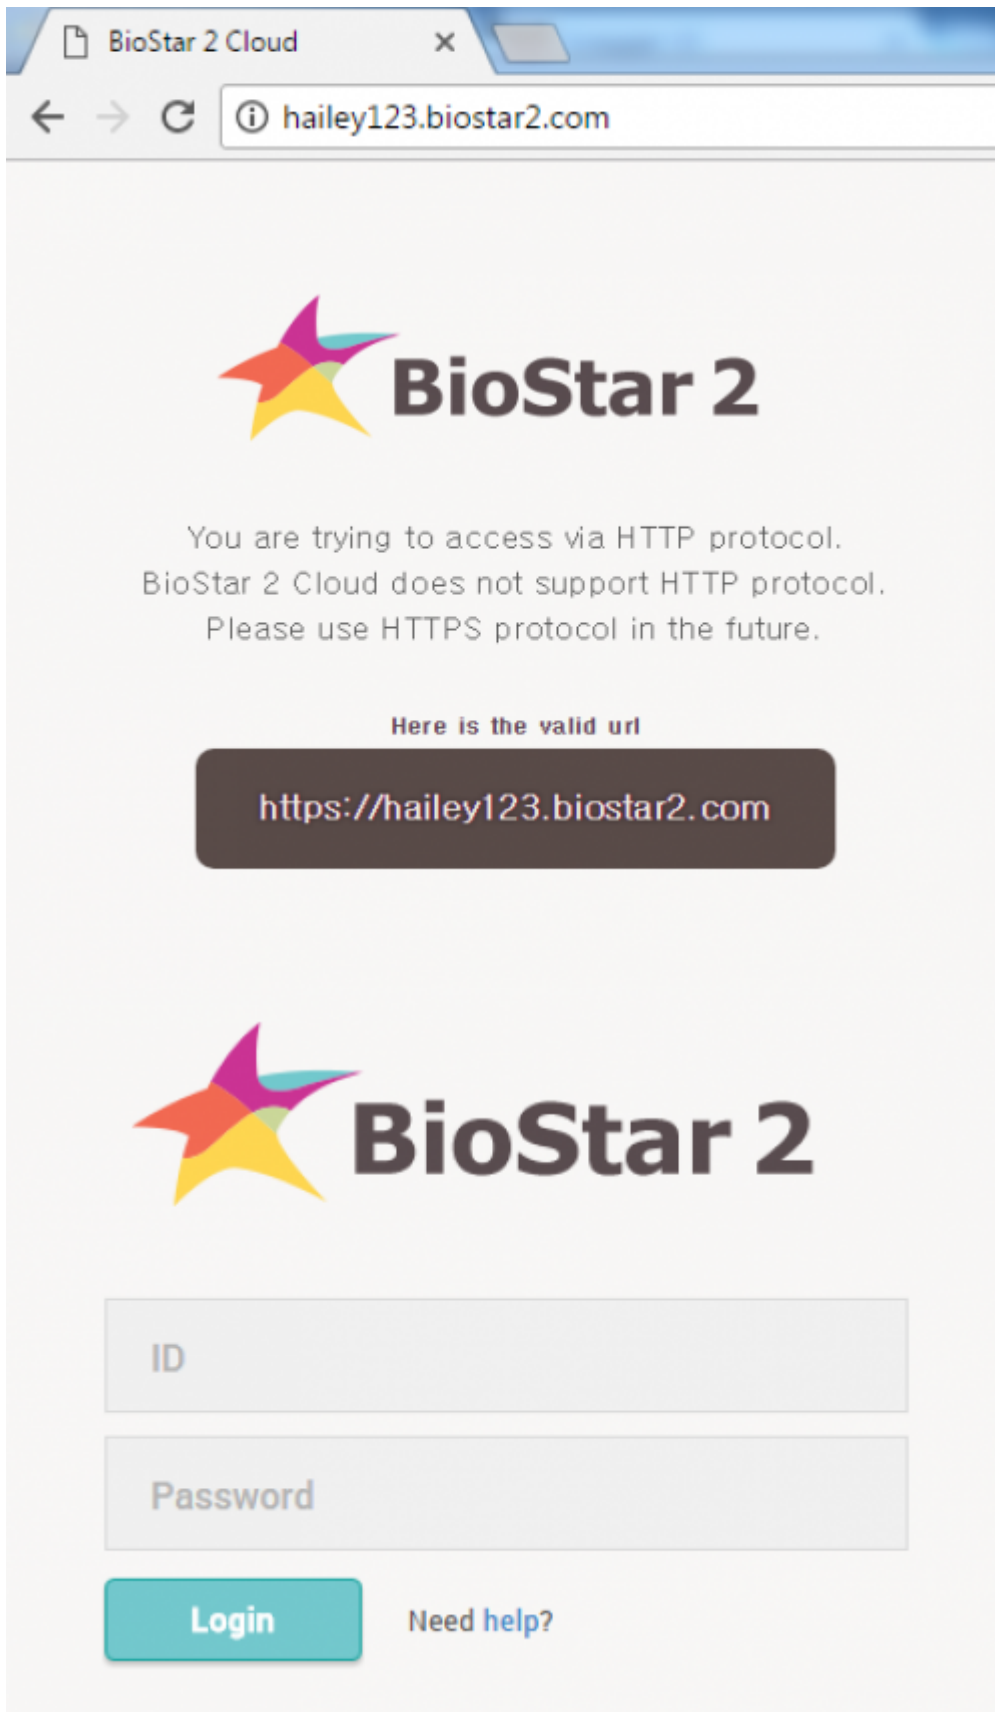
BioStar 2 Cloud ×

hailey123.biostar2.com

BioStar 2

You are trying to access via HTTP protocol. BioStar 2 Cloud does not support HTTP protocol. Please use HTTPS protocol in the future.

Here is the valid url

https://hailey123.biostar2.com

BioStar 2

ID

Password

Login

Need help?